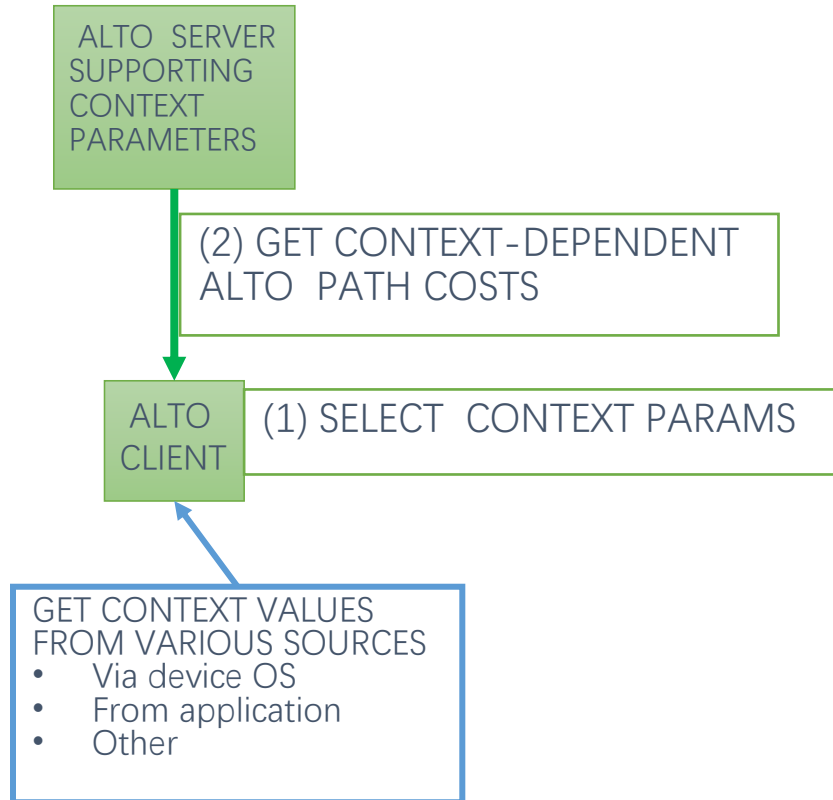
ALTO SERVER SUPPORTING CONTEXT PARAMETERS

(2) GET CONTEXT-DEPENDENT ALTO PATH COSTS

ALTO CLIENT

(1) SELECT CONTEXT PARAMS

GET CONTEXT VALUES FROM VARIOUS SOURCES
- Via device OS
- From application
- Other